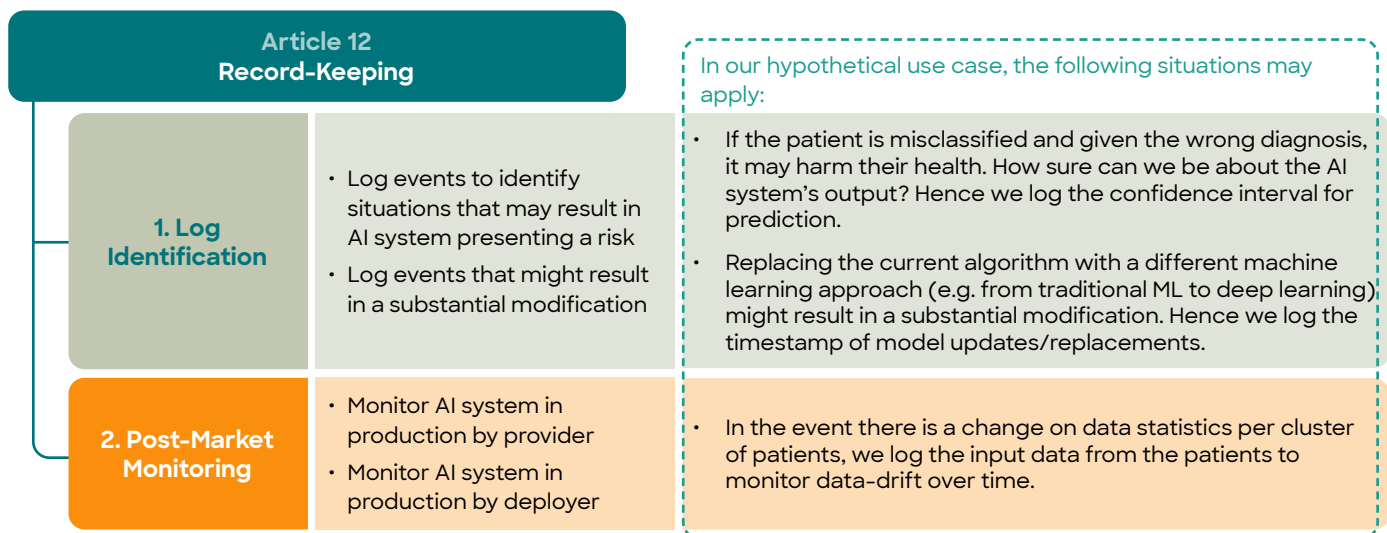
Article 12
Record-Keeping

In our hypothetical use case, the following situations may apply:

1. Log Identification

• Log events to identify situations that may result in AI system presenting a risk
• Log events that might result in a substantial modification

• If the patient is misclassified and given the wrong diagnosis, it may harm their health. How sure can we be about the AI system's output? Hence we log the confidence interval for prediction.
• Replacing the current algorithm with a different machine learning approach (e.g. from traditional ML to deep learning) might result in a substantial modification. Hence we log the timestamp of model updates/replacements.

2. Post-Market Monitoring

• Monitor AI system in production by provider
• Monitor AI system in production by deployer

• In the event there is a change on data statistics per cluster of patients, we log the input data from the patients to monitor data-drift over time.